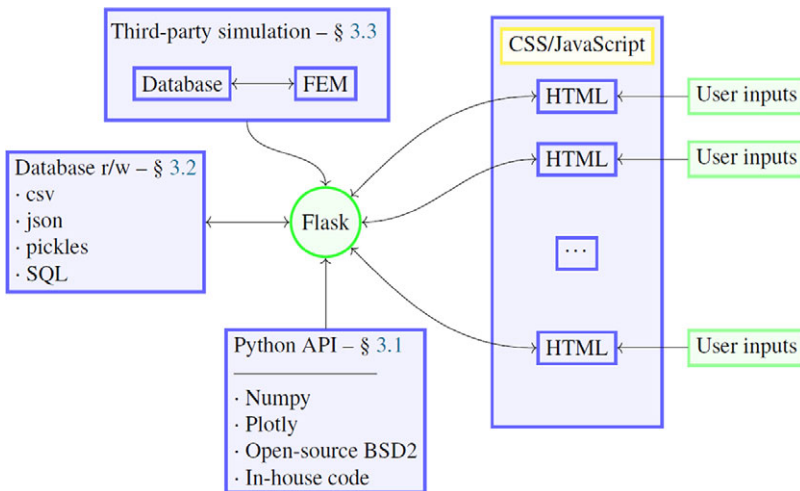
Third-party simulation – § 3.3

Database

FEM

Database r/w – § 3.2
· csv
· json
· pickles
· SQL

Flask

Python API – § 3.1
· Numpy
· Plotly
· Open-source BSD2
· In-house code

CSS/JavaScript

HTML

HTML

···

HTML

User inputs

User inputs

User inputs